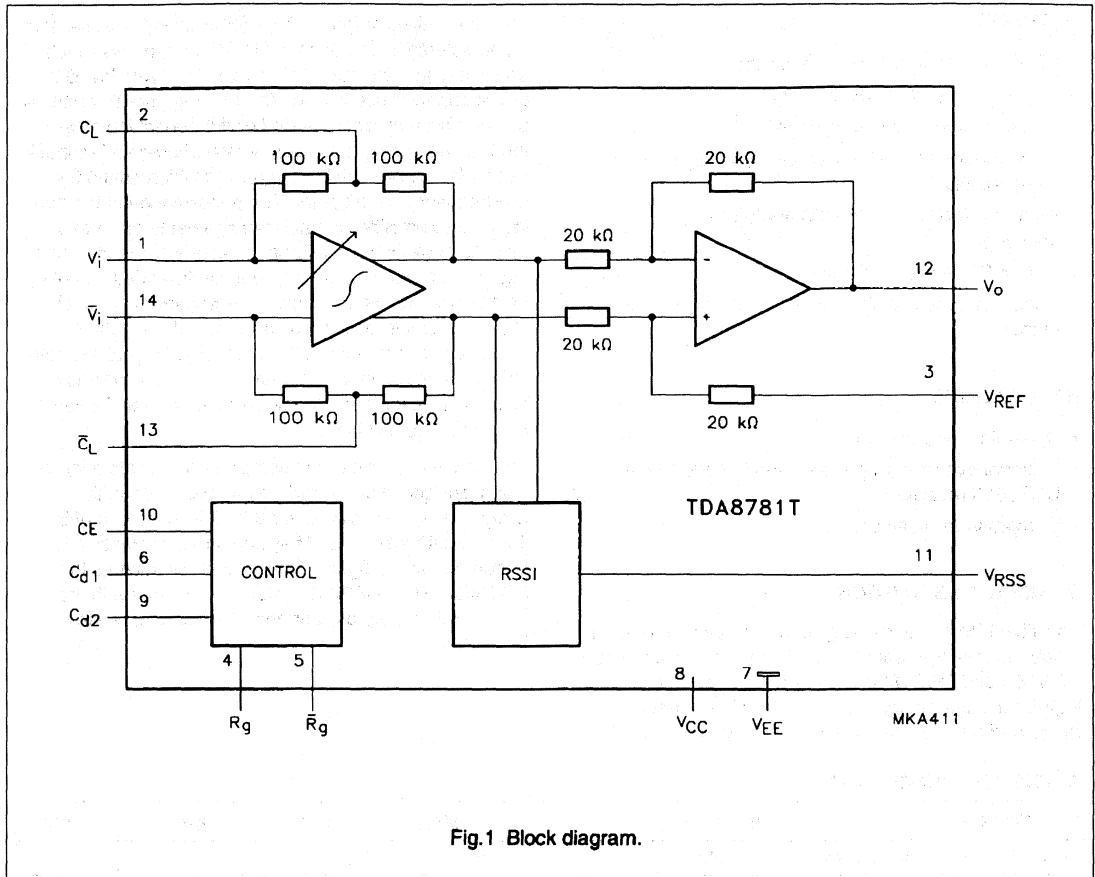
$C_L$ 2

100 kΩ 100 kΩ

20 kΩ

$V_i$ 1

20 kΩ

12 $V_o$

$\bar{V}_i$ 14

20 kΩ

3 $V_{REF}$

100 kΩ 100 kΩ

20 kΩ

$\bar{C}_L$ 13

TDA8781T

CE 10

$C_{d1}$ 6

$C_{d2}$ 9

CONTROL

RSSI

11 $V_{RSS}$

4 5

$R_g$ $\bar{R}_g$

8 7

$V_{CC}$ $V_{EE}$

MKA411

Fig.1 Block diagram.